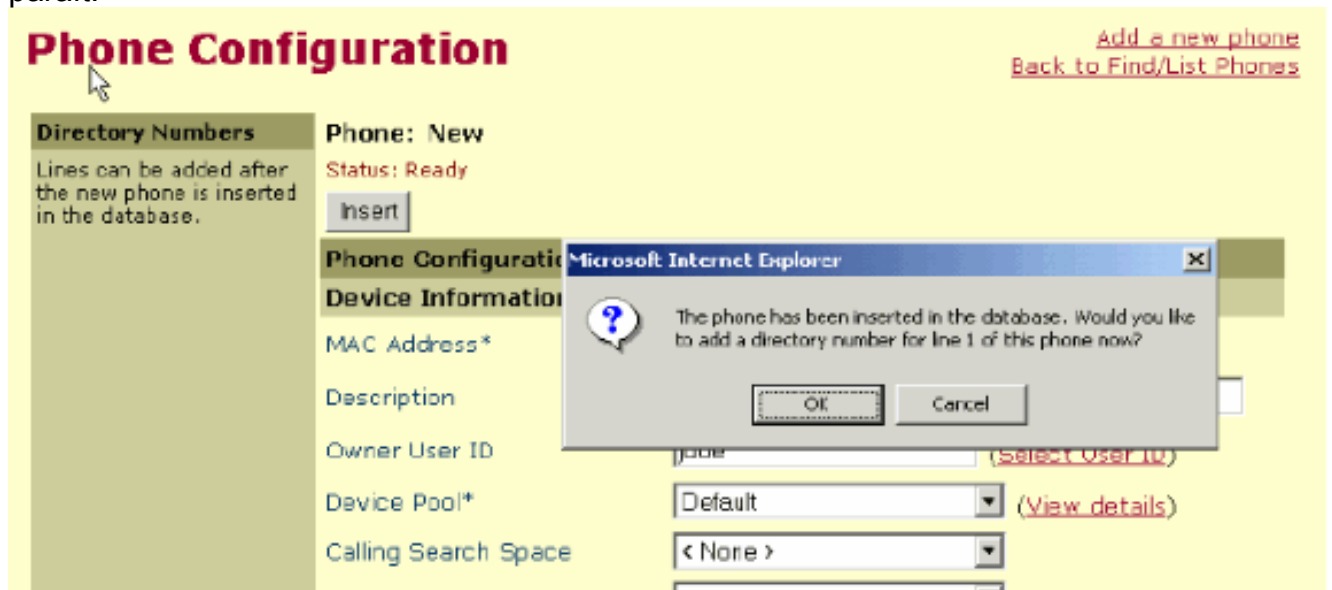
Phone Configuration

Add a new phone
Back to Find/List Phones

Directory Numbers

Lines can be added after the new phone is inserted in the database.

Phone: New
Status: Ready
Insert

Phone Configuratio
Device Information
MAC Address*
Description
Owner User ID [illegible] (Select User ID)
Device Pool* Default (View details)
Calling Search Space < None >

Microsoft Internet Explorer
The phone has been inserted in the database. Would you like to add a directory number for line 1 of this phone now?
OK Cancel